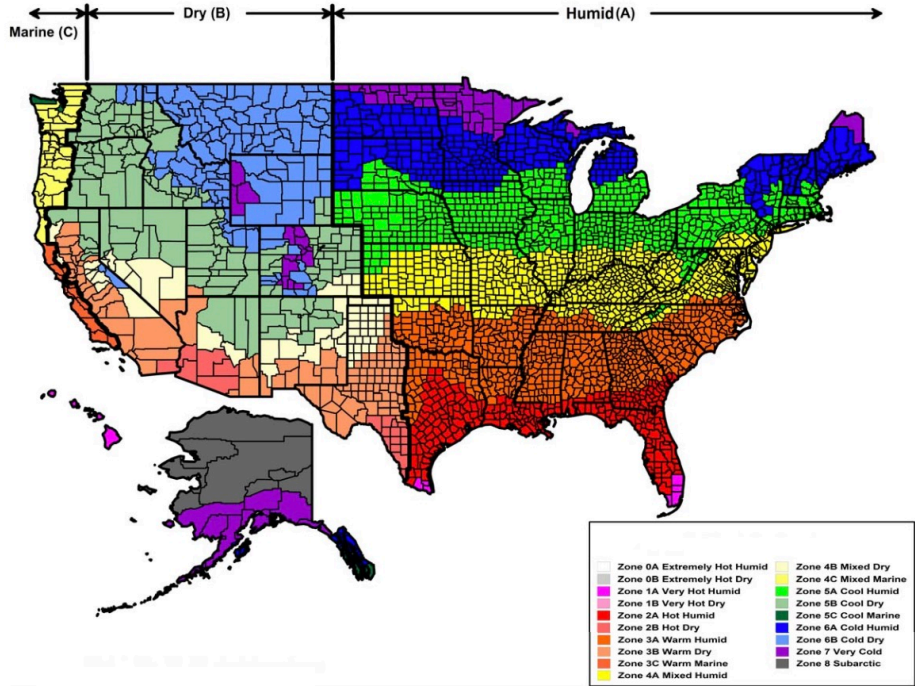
Marine (C)

Dry (B)

Humid (A)

Zone 0A Extremely Hot Humid
Zone 0B Extremely Hot Dry
Zone 1A Very Hot Humid
Zone 1B Very Hot Dry
Zone 2A Hot Humid
Zone 2B Hot Dry
Zone 3A Warm Humid
Zone 3B Warm Dry
Zone 3C Warm Marine
Zone 4A Mixed Humid
Zone 4B Mixed Dry
Zone 4C Mixed Marine
Zone 5A Cool Humid
Zone 5B Cool Dry
Zone 5C Cool Marine
Zone 6A Cold Humid
Zone 6B Cold Dry
Zone 7 Very Cold
Zone 8 Subarctic